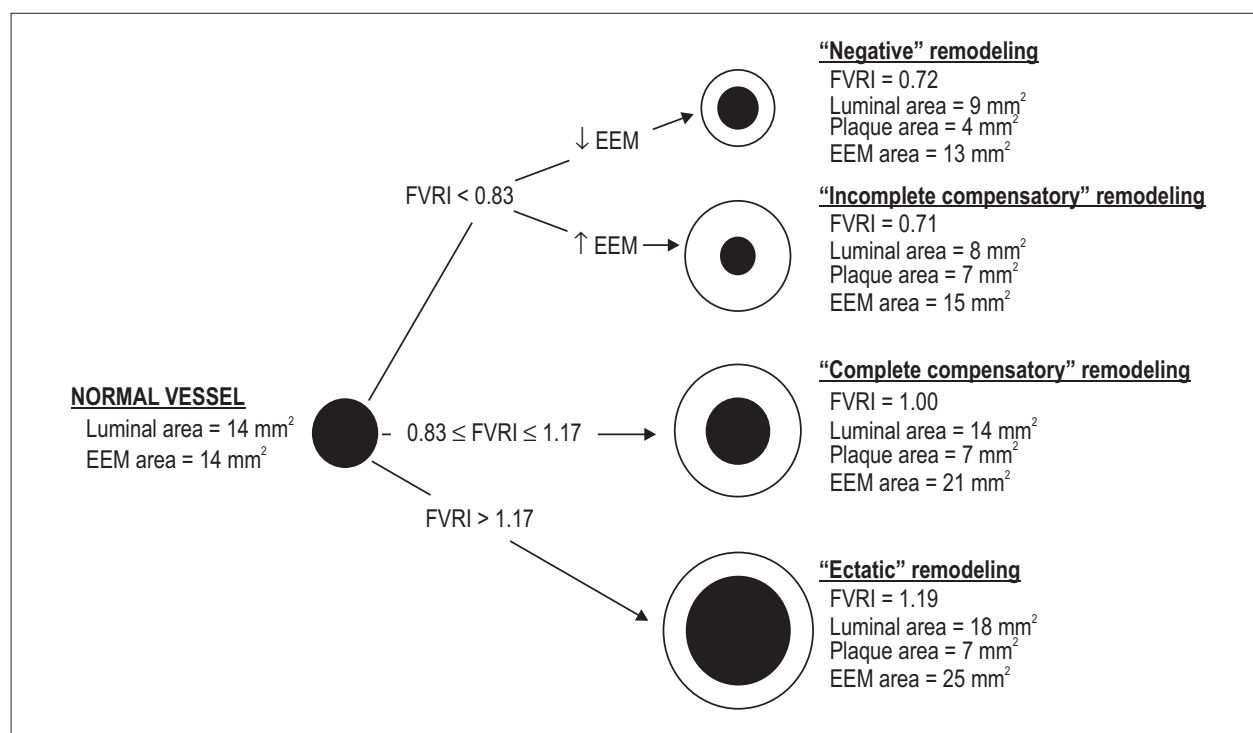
NORMAL VESSEL
Luminal area = 14 mm$^2$
EEM area = 14 mm$^2$

FVRI < 0.83

↓ EEM

↑ EEM

0.83 ≤ FVRI ≤ 1.17

FVRI > 1.17

"Negative" remodeling
FVRI = 0.72
Luminal area = 9 mm$^2$
Plaque area = 4 mm$^2$
EEM area = 13 mm$^2$

"Incomplete compensatory" remodeling
FVRI = 0.71
Luminal area = 8 mm$^2$
Plaque area = 7 mm$^2$
EEM area = 15 mm$^2$

"Complete compensatory" remodeling
FVRI = 1.00
Luminal area = 14 mm$^2$
Plaque area = 7 mm$^2$
EEM area = 21 mm$^2$

"Ectatic" remodeling
FVRI = 1.19
Luminal area = 18 mm$^2$
Plaque area = 7 mm$^2$
EEM area = 25 mm$^2$